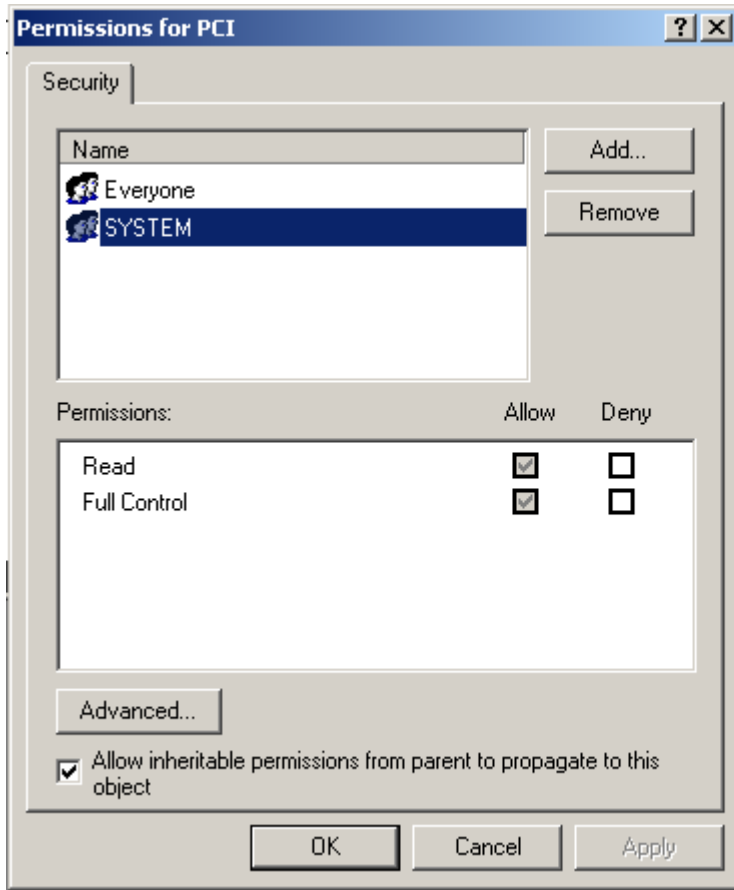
Permissions for PCI

?

Security

Name

Everyone

SYSTEM

Add...

Remove

Permissions:

Allow

Deny

Read

Full Control

Advanced...

Allow inheritable permissions from parent to propagate to this object

OK

Cancel

Apply